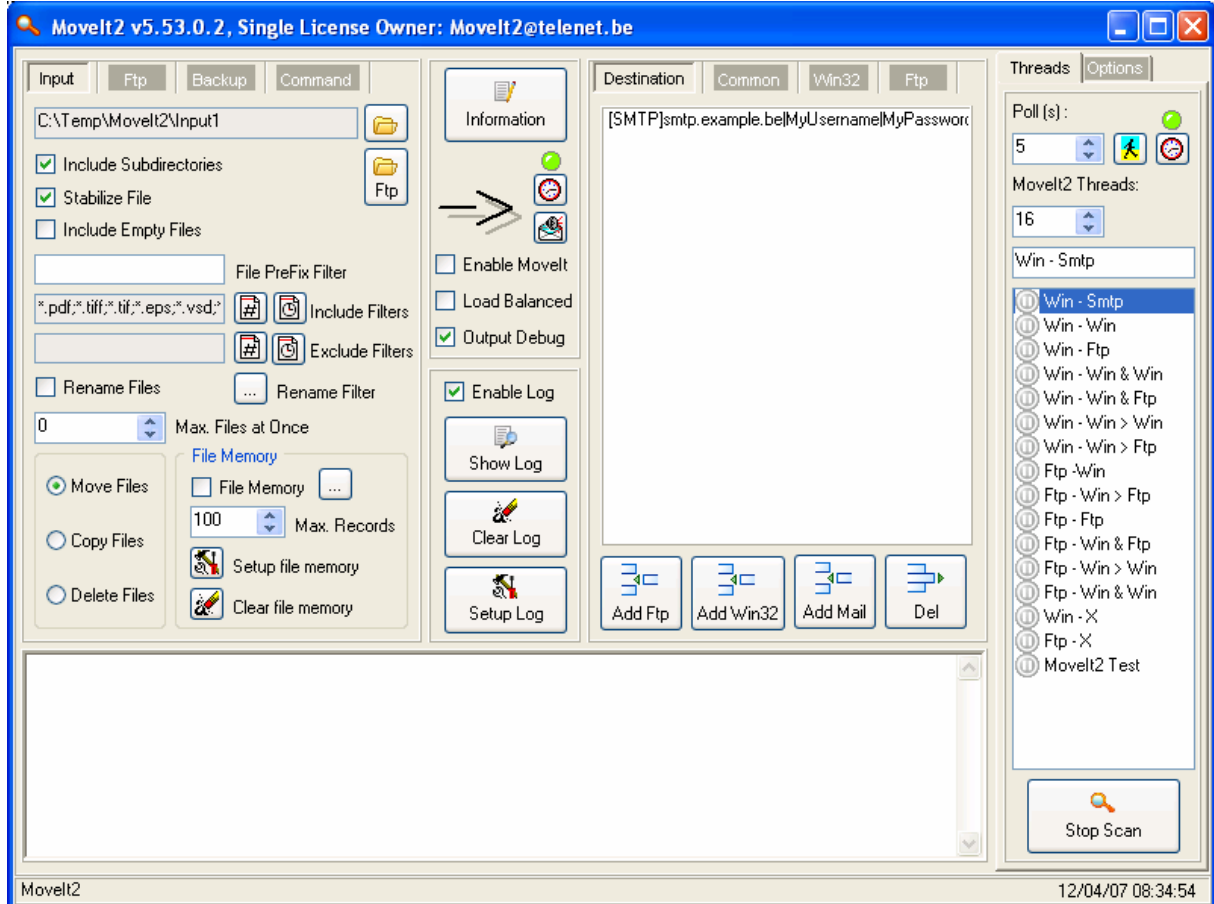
MoveIt2 v5.53.0.2, Single License Owner: MoveIt2@telenet.be

Input | Ftp | Backup | Command

C:\Temp\MoveIt2\Input1

Include Subdirectories
Stabilize File
Include Empty Files
Ftp

File PreFix Filter
*.pdf;*.tiff;*.tif;*.eps;*.vsd;* Include Filters
Exclude Filters
Rename Files
... Rename Filter
0 Max. Files at Once

Move Files
Copy Files
Delete Files

File Memory
File Memory ...
100 Max. Records
Setup file memory
Clear file memory

Information
Enable MoveIt
Load Balanced
Output Debug

Enable Log
Show Log
Clear Log
Setup Log

Destination | Common | Win32 | Ftp

[SMTP]smtp.example.be|MyUsername|MyPassword

Add Ftp
Add Win32
Add Mail
Del

Threads | Options

Poll (s) :
5
MoveIt2 Threads:
16
Win - Smtp

Win - Smtp
Win - Win
Win - Ftp
Win - Win & Win
Win - Win & Ftp
Win - Win > Win
Win - Win > Ftp
Ftp -Win
Ftp - Win > Ftp
Ftp - Ftp
Ftp - Win & Ftp
Ftp - Win > Win
Ftp - Win & Win
Win - X
Ftp - X
MoveIt2 Test

Stop Scan

MoveIt2
12/04/07 08:34:54